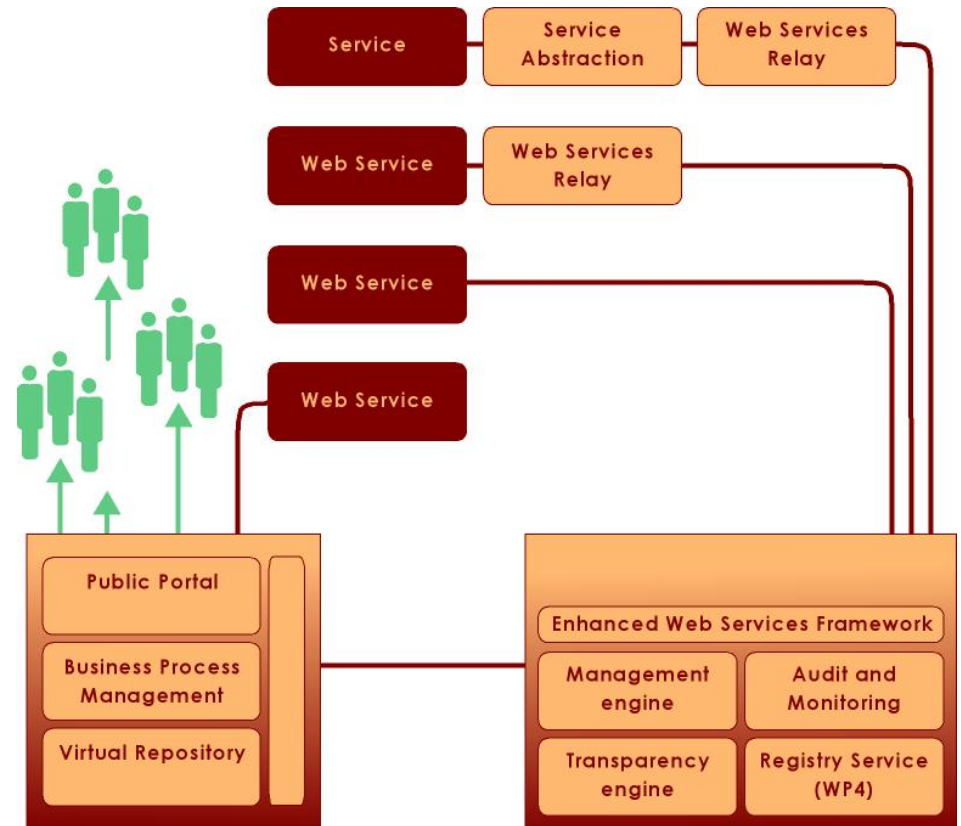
Service

Service Abstraction

Web Services Relay

Web Service

Web Services Relay

Web Service

Web Service

Public Portal

Business Process Management

Virtual Repository

Enhanced Web Services Framework

Management engine

Audit and Monitoring

Transparency engine

Registry Service (WP4)